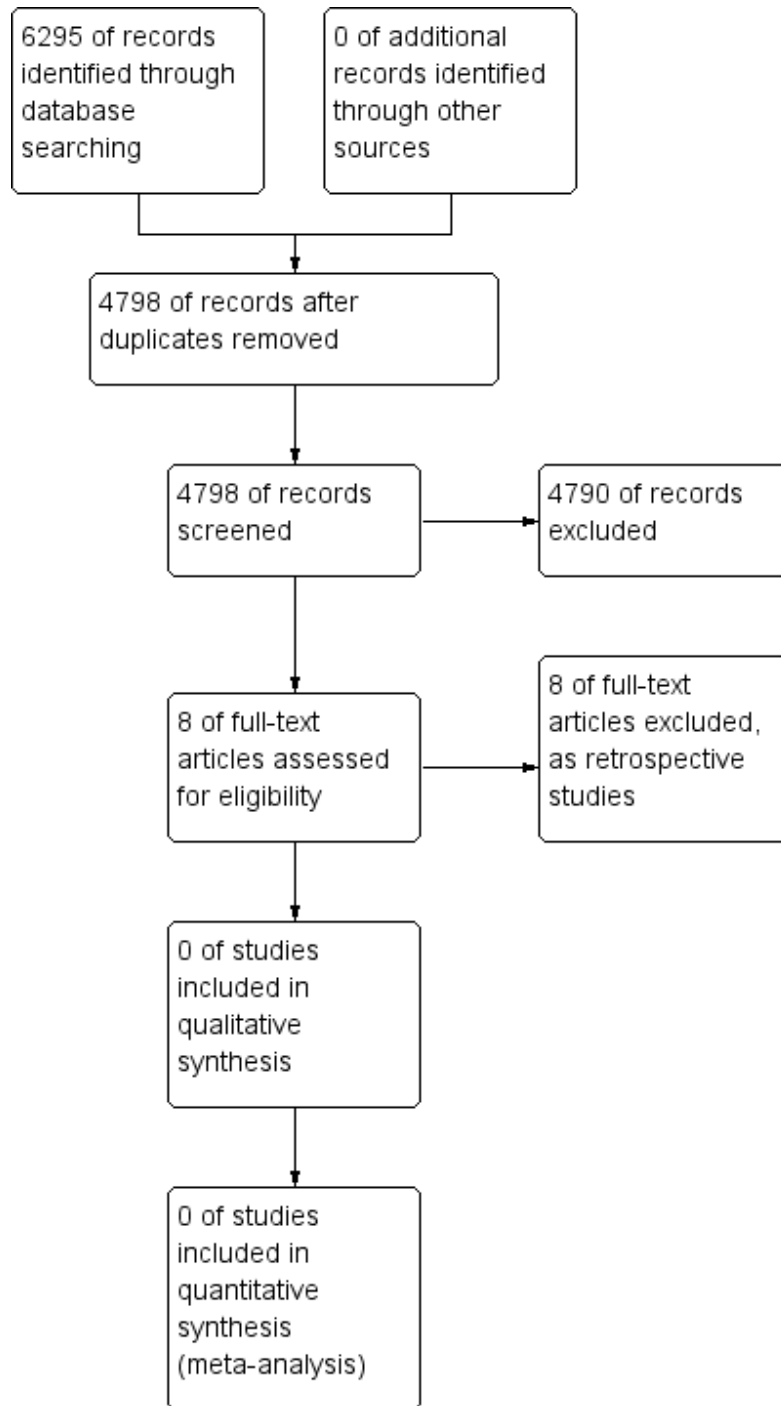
6295 of records identified through database searching

0 of additional records identified through other sources

4798 of records after duplicates removed

4798 of records screened

4790 of records excluded

8 of full-text articles assessed for eligibility

8 of full-text articles excluded, as retrospective studies

0 of studies included in qualitative synthesis

0 of studies included in quantitative synthesis (meta-analysis)